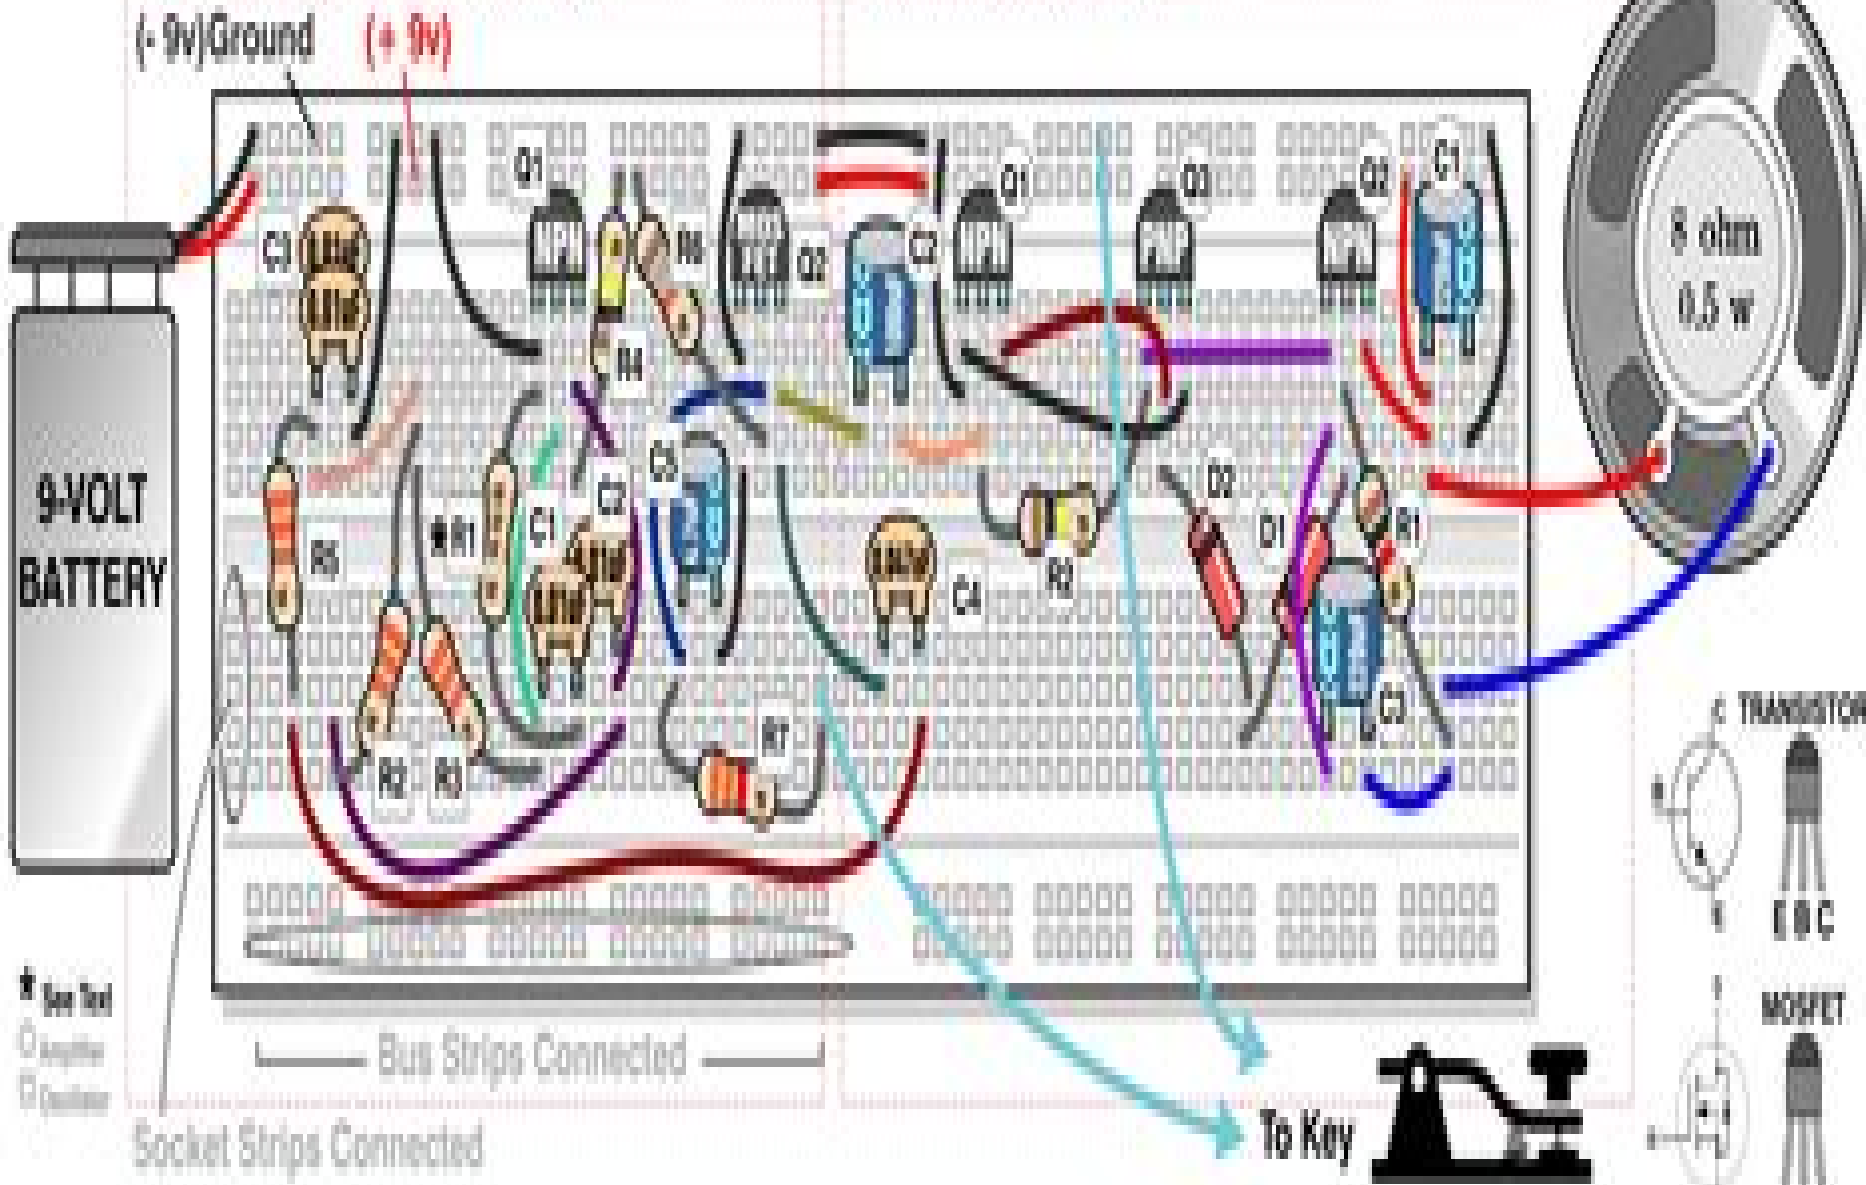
(- 9v)Ground (+ 9v)

9-VOLT BATTERY

Q1 NPN R6 NPN Q2 C2 Q1 NPN Q3 PNP Q2 NPN C1

C3 R4 C5 C4 D2 R2 Q1 R1 C3

R5 *R1 C1 C2 R2 R3 R7

8 ohm 0.5 w

TRANSISTOR
E B C

MOSFET

* See Text
Amplifier
Oscillator

Bus Strips Connected

Socket Strips Connected

To Key